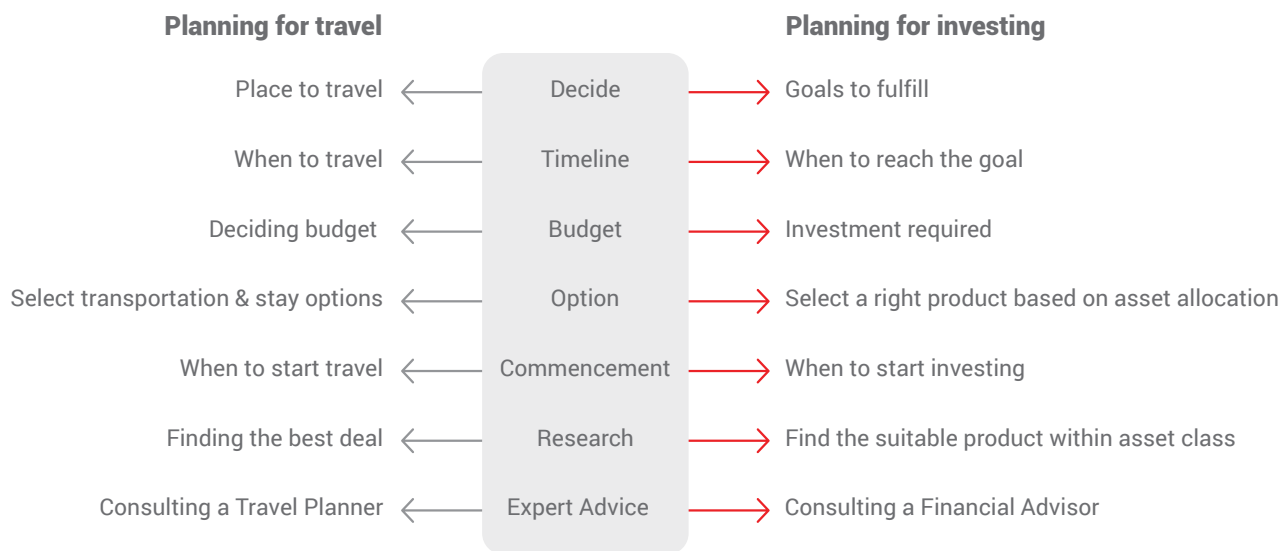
Planning for travel

Planning for investing

Place to travel | Decide | Goals to fulfill

When to travel | Timeline | When to reach the goal

Deciding budget | Budget | Investment required

Select transportation & stay options | Option | Select a right product based on asset allocation

When to start travel | Commencement | When to start investing

Finding the best deal | Research | Find the suitable product within asset class

Consulting a Travel Planner | Expert Advice | Consulting a Financial Advisor